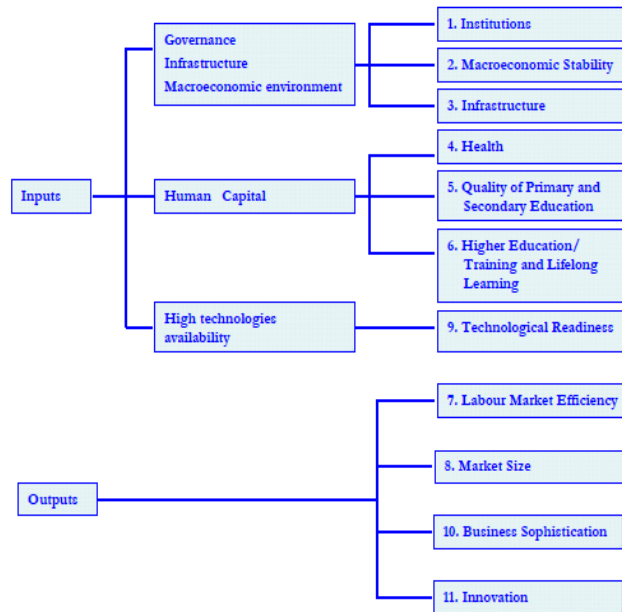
Inputs

Governance
Infrastructure
Macroeconomic environment

1. Institutions
2. Macroeconomic Stability
3. Infrastructure

Human Capital

4. Health
5. Quality of Primary and Secondary Education
6. Higher Education/ Training and Lifelong Learning

High technologies availability

9. Technological Readiness

Outputs

7. Labour Market Efficiency
8. Market Size
10. Business Sophistication
11. Innovation